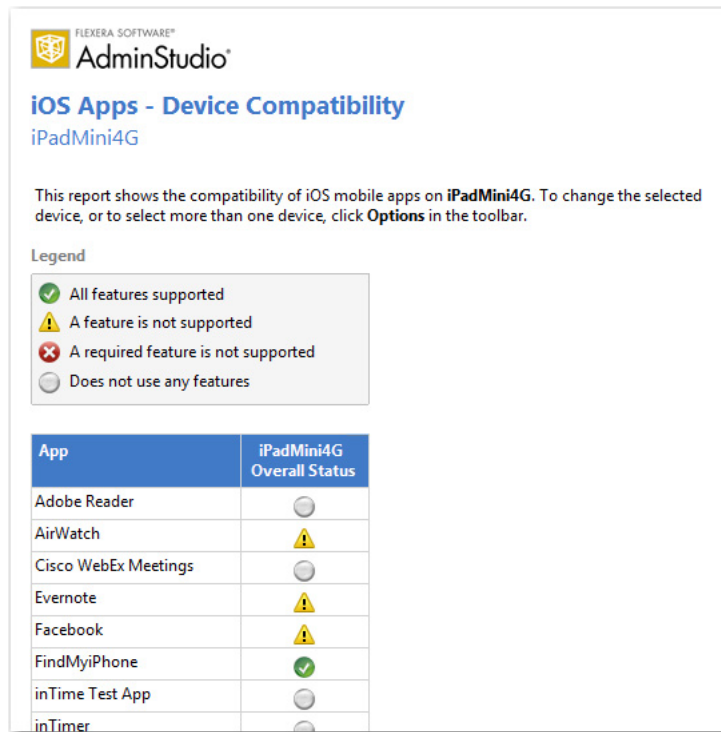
FLEXERA SOFTWARE®
AdminStudio®

iOS Apps - Device Compatibility
iPadMini4G

This report shows the compatibility of iOS mobile apps on **iPadMini4G**. To change the selected device, or to select more than one device, click **Options** in the toolbar.

Legend

All features supported
A feature is not supported
A required feature is not supported
Does not use any features

| App | iPadMini4G Overall Status |
|---|---|
| Adobe Reader | |
| AirWatch | |
| Cisco WebEx Meetings | |
| Evernote | |
| Facebook | |
| FindMyiPhone | |
| inTime Test App | |
| inTimer | |